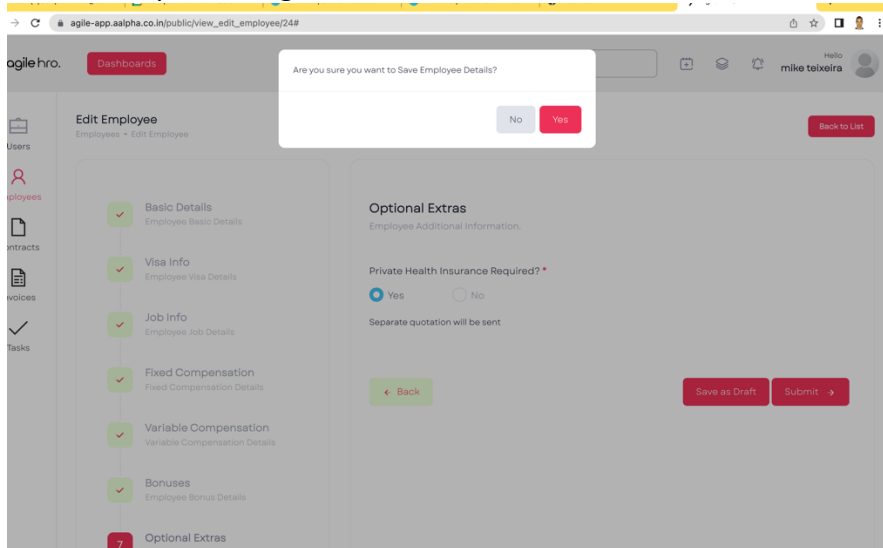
agile-app.aalpha.co.in/public/view_edit_employee/24#

agile hro.

Dashboards

Hello
mike teixeira

Are you sure you want to Save Employee Details?

No Yes

Users

mployees

ontracts

voices

Tasks

Edit Employee
Employees • Edit Employee

Back to List

Basic Details
Employee Basic Details

Visa Info
Employee Visa Details

Job Info
Employee Job Details

Fixed Compensation
Fixed Compensation Details

Variable Compensation
Variable Compensation Details

Bonuses
Employee Bonus Details

7 Optional Extras

Optional Extras
Employee Additional Information.

Private Health Insurance Required? *

Yes No

Separate quotation will be sent

← Back

Save as Draft

Submit →